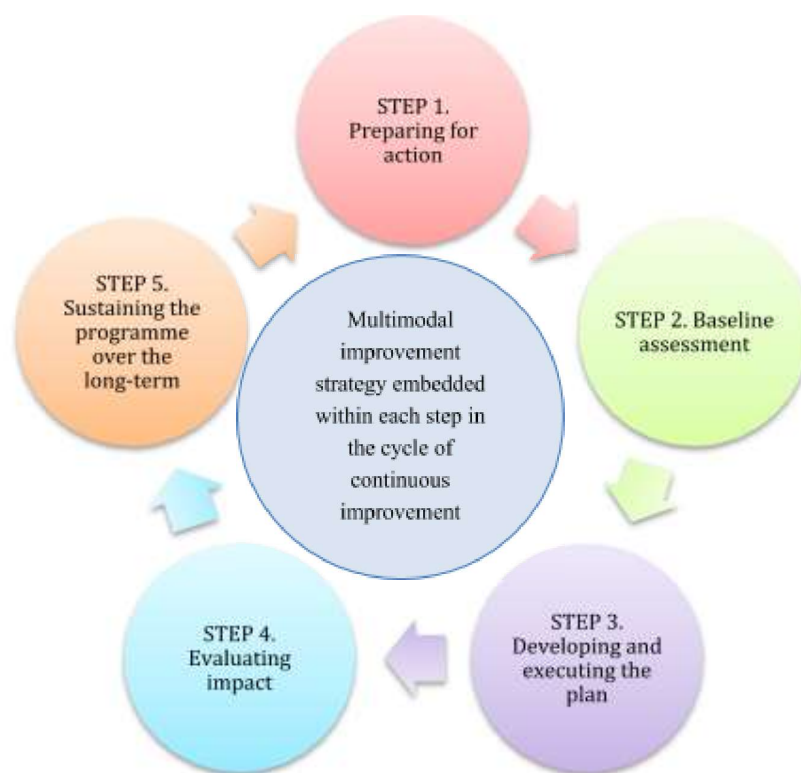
STEP 1. Preparing for action

STEP 2. Baseline assessment

STEP 3. Developing and executing the plan

STEP 4. Evaluating impact

STEP 5. Sustaining the programme over the long-term

Multimodal improvement strategy embedded within each step in the cycle of continuous improvement